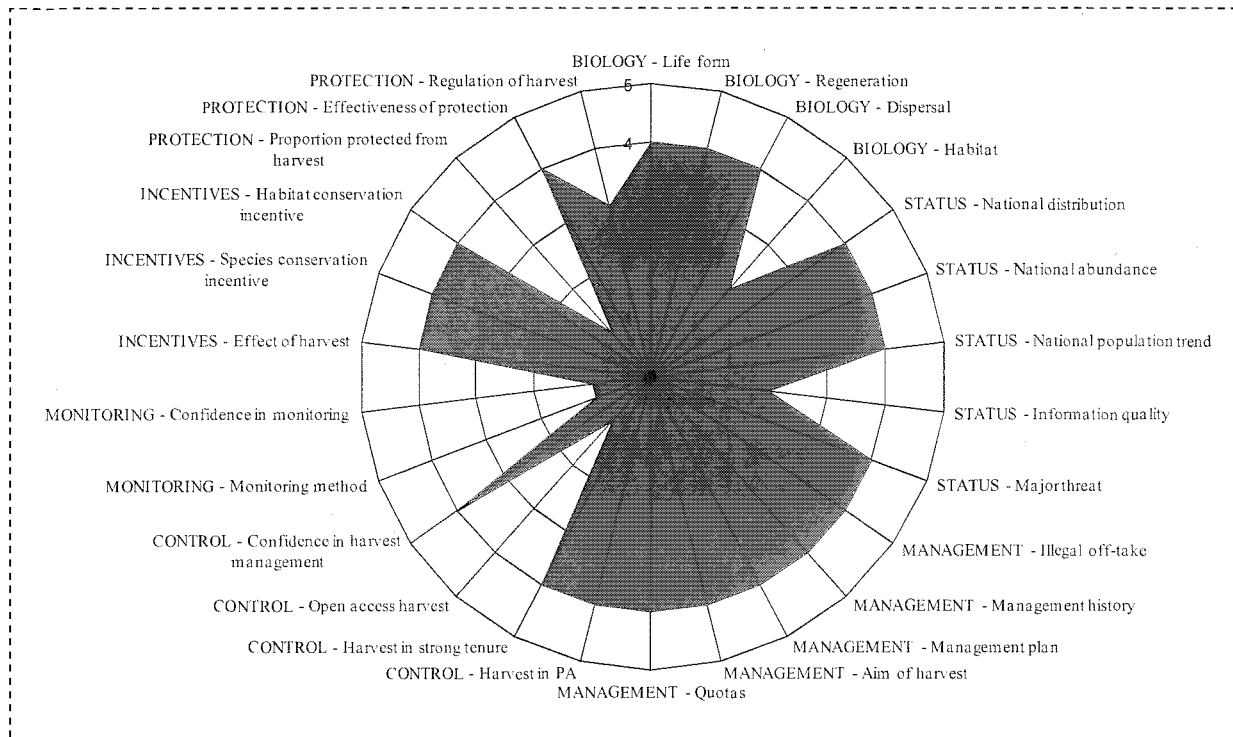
BIOLOGY - Life form
BIOLOGY - Regeneration
BIOLOGY - Dispersal
BIOLOGY - Habitat
STATUS - National distribution
STATUS - National abundance
STATUS - National population trend
STATUS - Information quality
STATUS - Major threat
MANAGEMENT - Illegal off-take
MANAGEMENT - Management history
MANAGEMENT - Management plan
MANAGEMENT - Aim of harvest
MANAGEMENT - Quotas
CONTROL - Harvest in PA
CONTROL - Harvest in strong tenure
CONTROL - Open access harvest
CONTROL - Confidence in harvest management
MONITORING - Monitoring method
MONITORING - Confidence in monitoring
INCENTIVES - Effect of harvest
INCENTIVES - Species conservation incentive
INCENTIVES - Habitat conservation incentive
PROTECTION - Proportion protected from harvest
PROTECTION - Effectiveness of protection
PROTECTION - Regulation of harvest
5
4
0